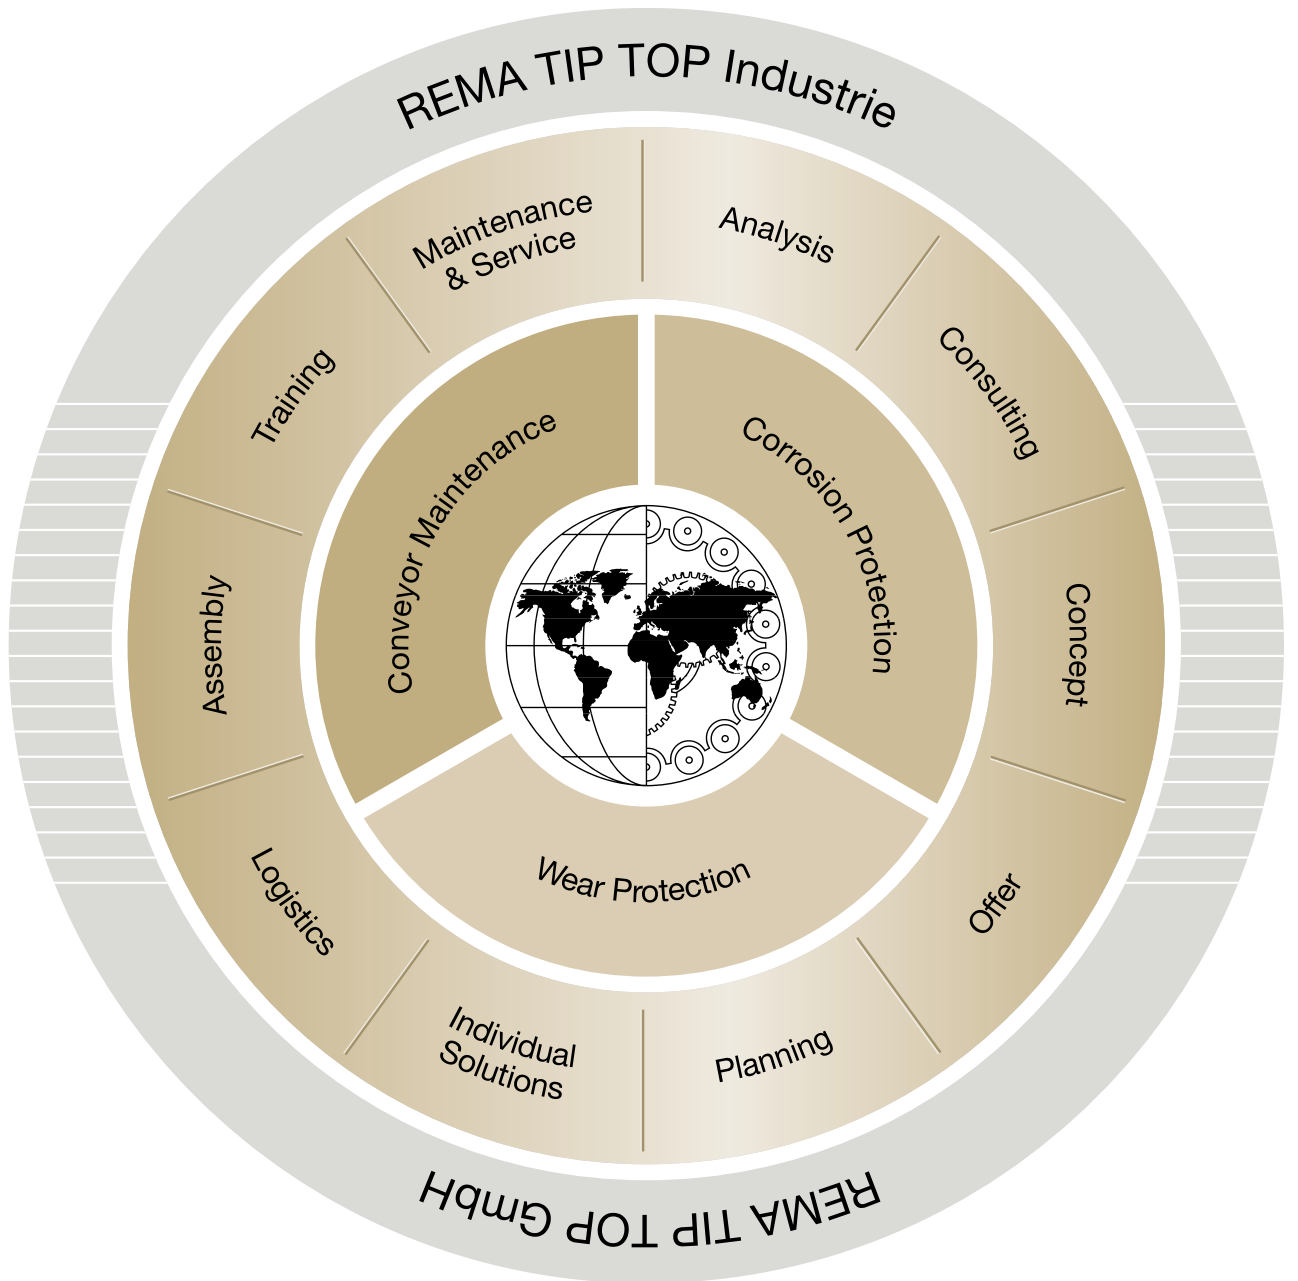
REMA TIP TOP Industrie

Maintenance & Service

Analysis

Consulting

Concept

Offer

Planning

Individual Solutions

Logistics

Assembly

Training

Conveyor Maintenance

Corrosion Protection

Wear Protection

REMA TIP TOP GmbH